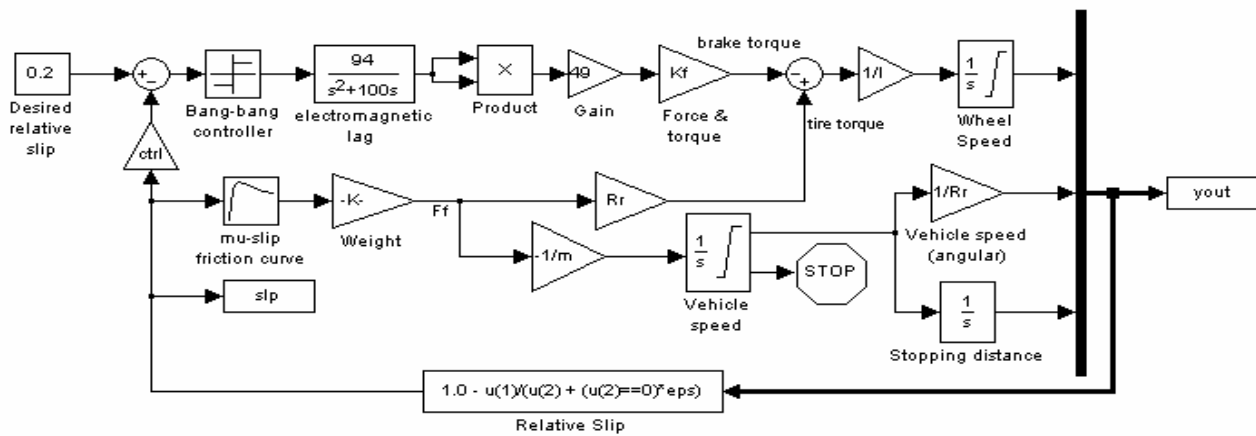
0.2

Desired relative slip

+ −

Bang-bang controller

$\frac{94}{s^2+100s}$

electromagnetic lag

×

Product

49

Gain

Kf

Force & torque

brake torque

− +

tire torque

1/I

$\frac{1}{s}$

Wheel Speed

ctrl

mu-slip friction curve

-K-

Weight

Ff

Rr

-1/m

$\frac{1}{s}$

Vehicle speed

STOP

1/Rr

Vehicle speed (angular)

$\frac{1}{s}$

Stopping distance

yout

slp

1.0 - u(1)/(u(2) + (u(2)==0)*eps)

Relative Slip